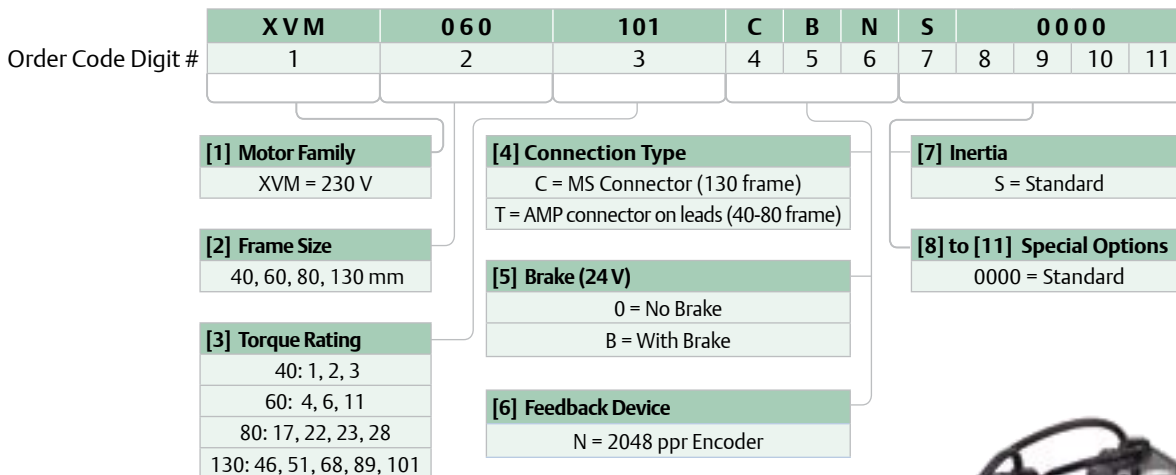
| XVM | 060 | 101 | C | B | N | S | 0000 | | | |
|---|---|---|---|---|---|---|---|---|---|---|
| 1 | 2 | 3 | 4 | 5 | 6 | 7 | 8 | 9 | 10 | 11 |

Order Code Digit #

[1] Motor Family
XVM = 230 V

[2] Frame Size
40, 60, 80, 130 mm

[3] Torque Rating
40: 1, 2, 3
60: 4, 6, 11
80: 17, 22, 23, 28
130: 46, 51, 68, 89, 101

[4] Connection Type
C = MS Connector (130 frame)
T = AMP connector on leads (40-80 frame)

[5] Brake (24 V)
0 = No Brake
B = With Brake

[6] Feedback Device
N = 2048 ppr Encoder

[7] Inertia
S = Standard

[8] to [11] Special Options
0000 = Standard